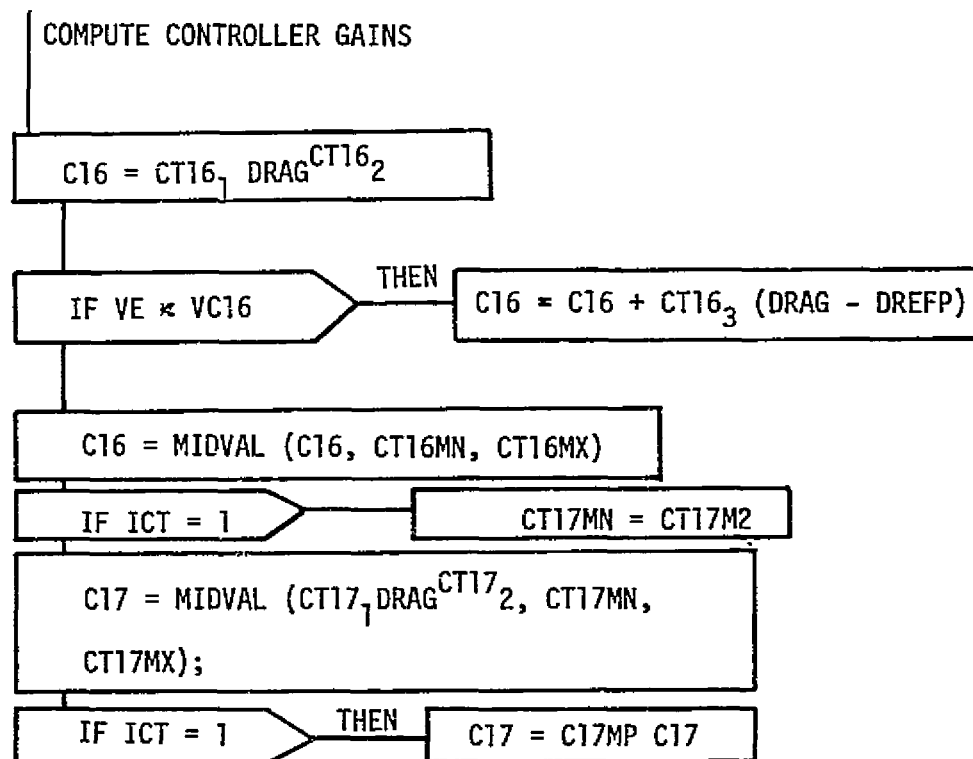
COMPUTE CONTROLLER GAINS

$C16 = CT16_1\ DRAG^{CT16_2}$

IF VE < VC16

THEN

$C16 = C16 + CT16_3\ (DRAG - DREFP)$

C16 = MIDVAL (C16, CT16MN, CT16MX)

IF ICT = 1

CT17MN = CT17M2

$C17 = MIDVAL\ (CT17_1 DRAG^{CT17_2}, CT17MN, CT17MX);$

IF ICT = 1

THEN

C17 = C17MP C17